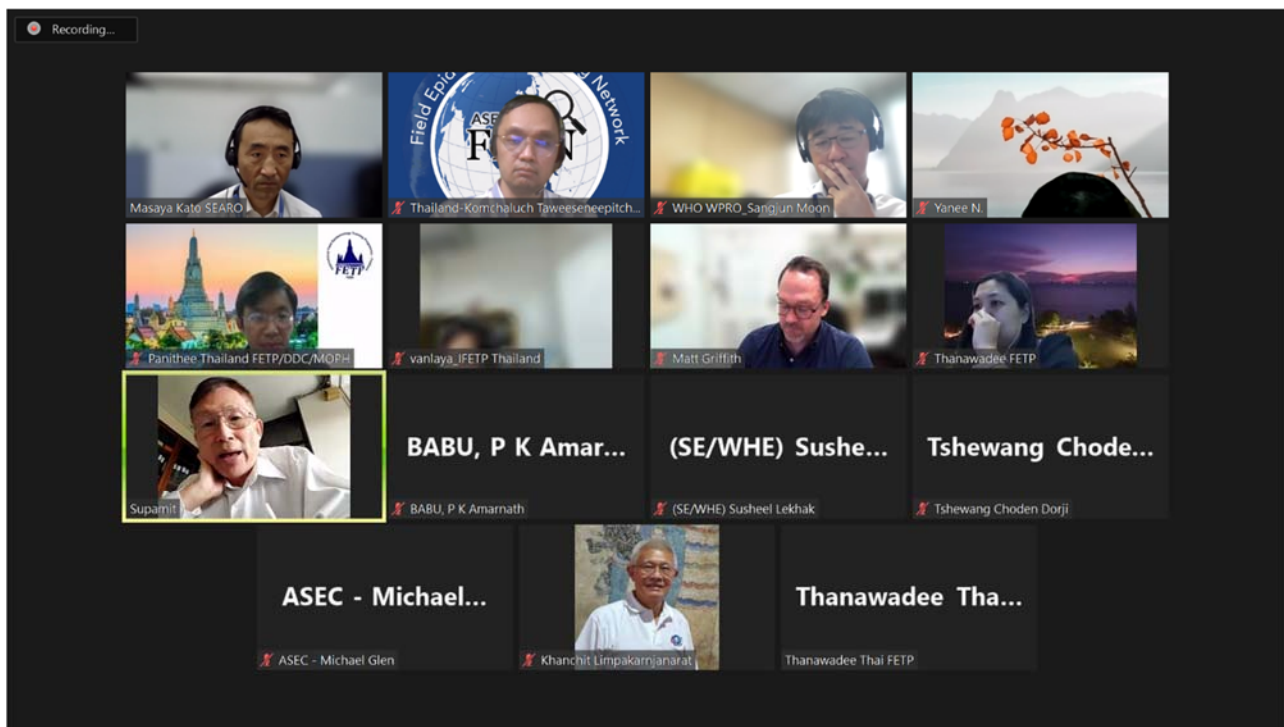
Recording...

Masaya Kato SEARO

Field Epid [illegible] Network
ASE F N
Thailand-Komchaluch Taweeseneepitch...

WHO WPRO_Sangjun Moon

Yanee N.

FETP
Panithee Thailand FETP/DDC/MOPH

vanlaya_IFETP Thailand

Matt Griffith

Thanawadee FETP

Supamit

BABU, P K Amar...
BABU, P K Amarnath

(SE/WHE) Sushe...
(SE/WHE) Susheel Lekhak

Tshewang Chode...
Tshewang Choden Dorji

ASEC - Michael...
ASEC - Michael Glen

Khanchit Limpakarnjanarat

Thanawadee Tha...
Thanawadee Thai FETP